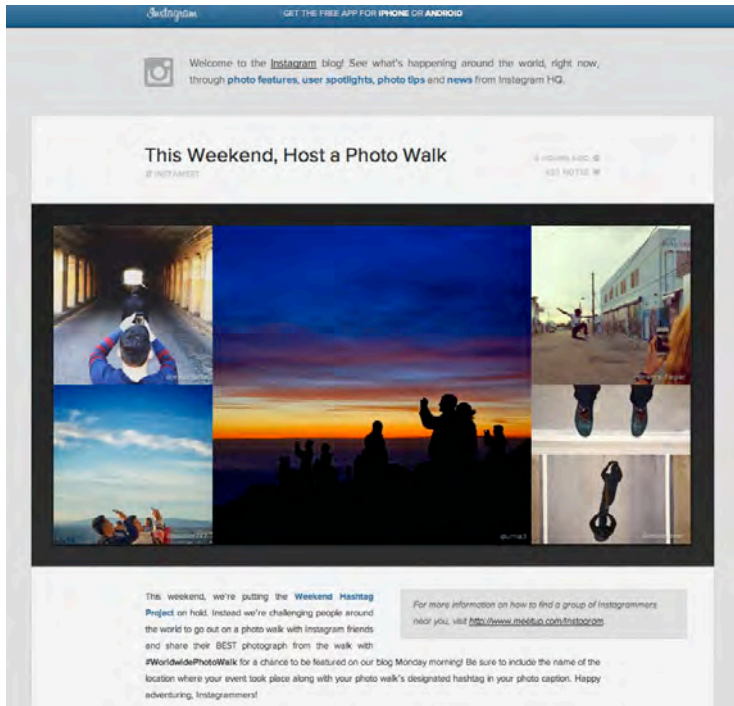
Instagram GET THE FREE APP FOR IPHONE OR ANDROID

Welcome to the Instagram blog! See what's happening around the world, right now, through photo features, user spotlights, photo tips and news from Instagram HQ.

This Weekend, Host a Photo Walk

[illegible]

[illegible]
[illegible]

This weekend, we're putting the Weekend Hashtag Project on hold. Instead we're challenging people around the world to go out on a photo walk with Instagram friends and share their BEST photograph from the walk with #WorldwidePhotoWalk for a chance to be featured on our blog Monday morning! Be sure to include the name of the location where your event took place along with your photo walk's designated hashtag in your photo caption. Happy adventuring, Instagrammers!

For more information on how to find a group of Instagrammers near you, visit http://www.meetup.com/instagram.